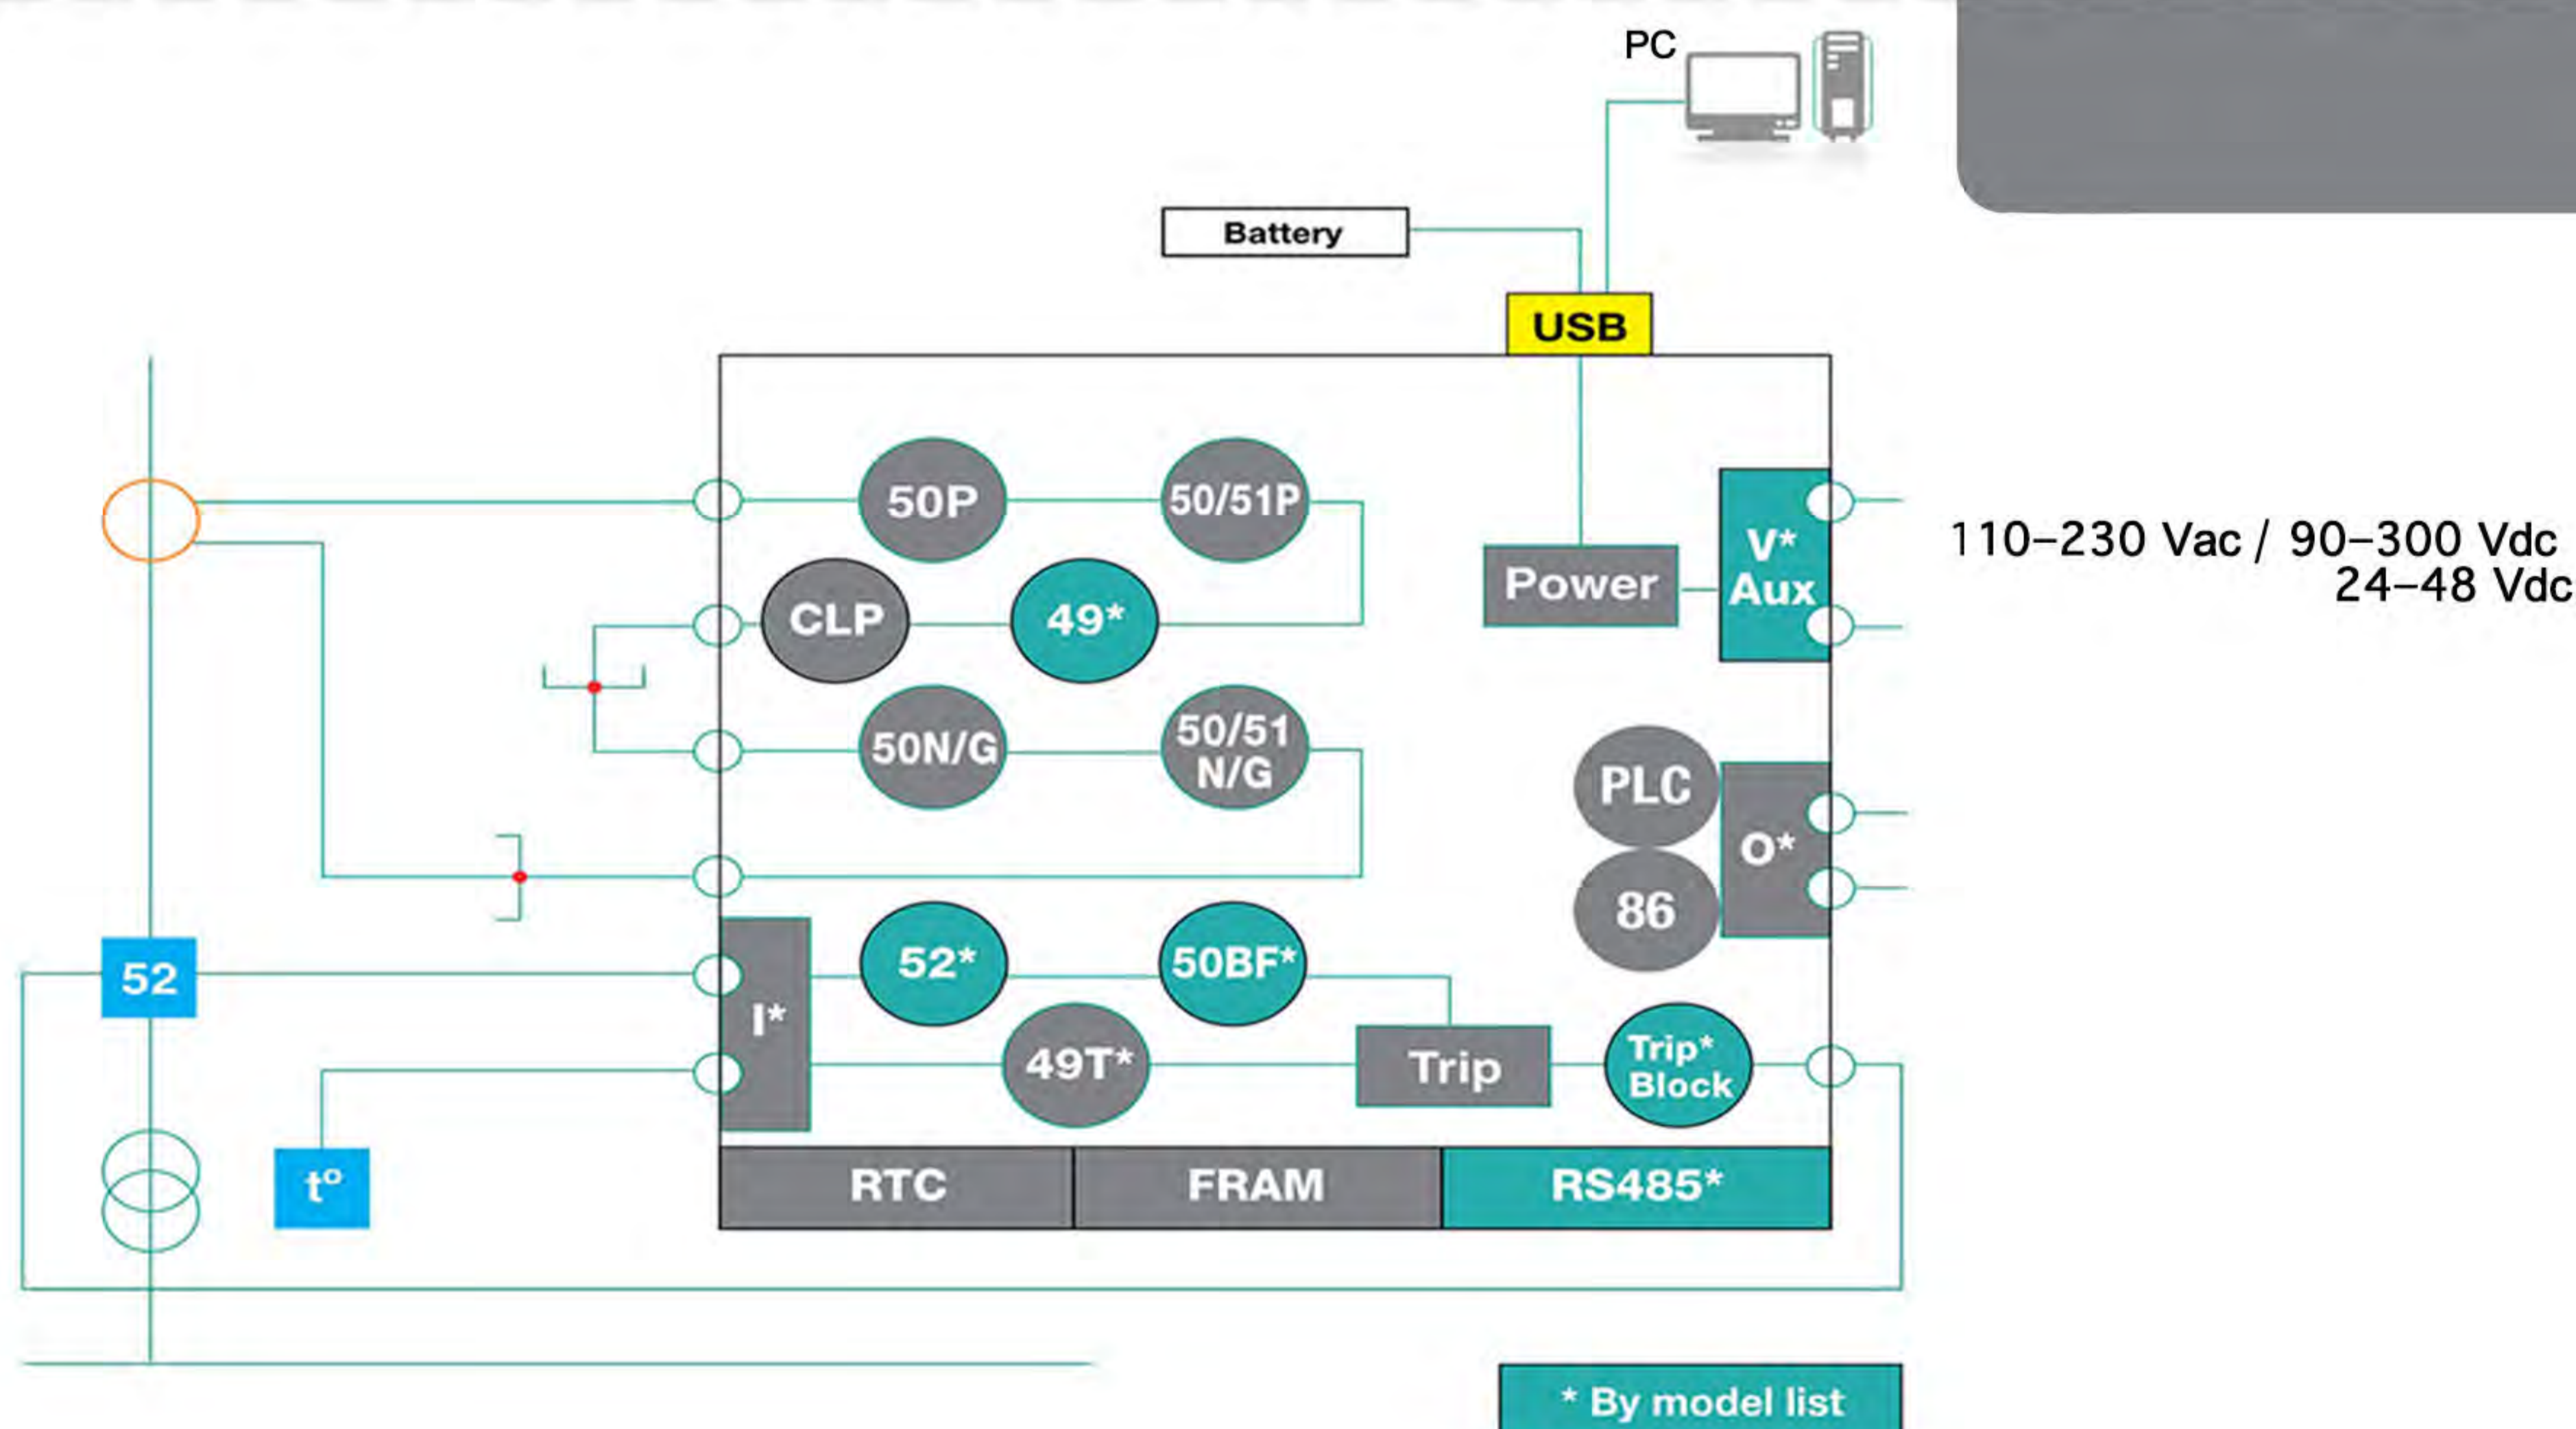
PC

Battery

USB

50P

50/51P

CLP

49*

Power

V*
Aux

110-230 Vac / 90-300 Vdc
24-48 Vdc

50N/G

50/51
N/G

PLC

O*

86

52

52*

50BF*

I*

49T*

Trip

Trip*
Block

t°

RTC

FRAM

RS485*

* By model list